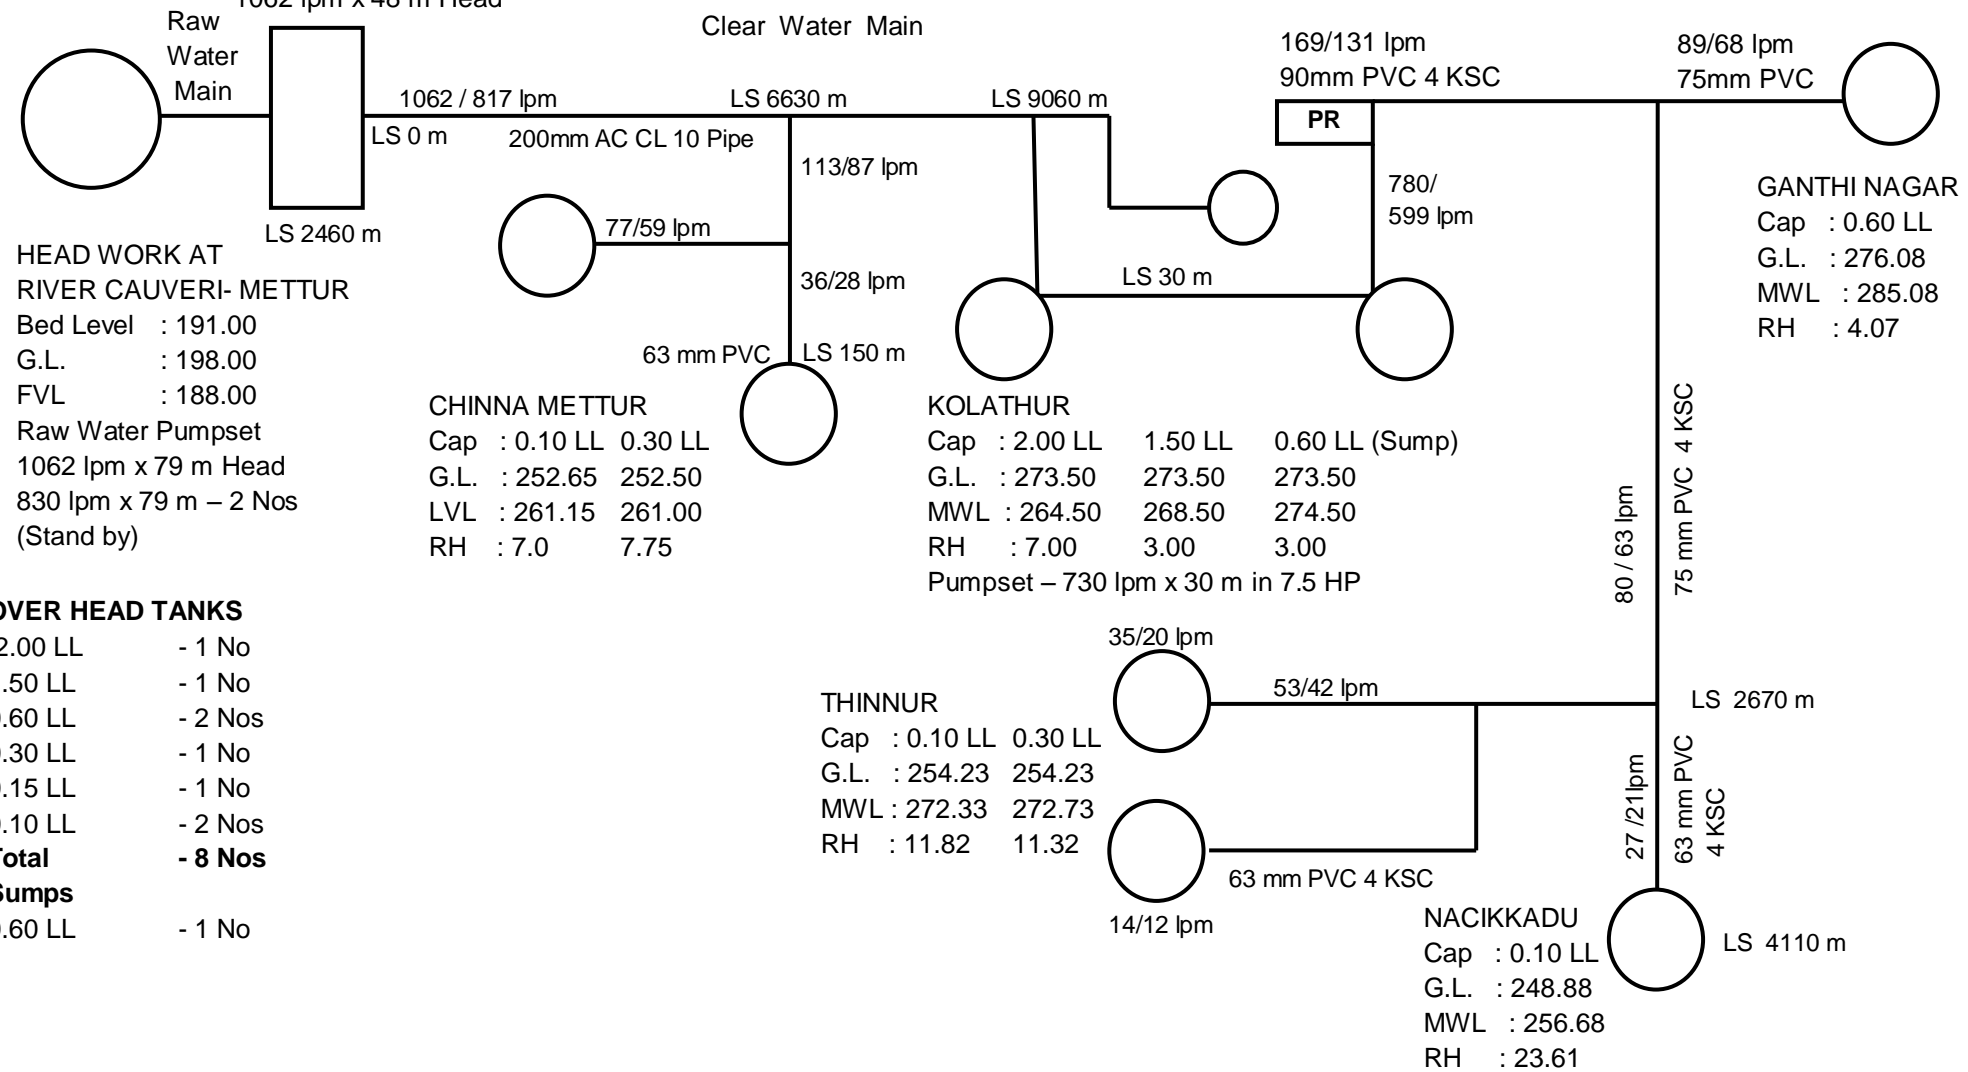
1062 lpm x 48 m Head

Raw Water Main

Clear Water Main

1062 / 817 lpm

LS 0 m

200mm AC CL 10 Pipe

LS 6630 m

LS 9060 m

169/131 lpm
90mm PVC 4 KSC

PR

89/68 lpm
75mm PVC

113/87 lpm

780/
599 lpm

GANTHI NAGAR
Cap : 0.60 LL
G.L. : 276.08
MWL : 285.08
RH : 4.07

77/59 lpm

LS 2460 m

HEAD WORK AT
RIVER CAUVERI- METTUR
Bed Level : 191.00
G.L. : 198.00
FVL : 188.00
Raw Water Pumpset
1062 lpm x 79 m Head
830 lpm x 79 m – 2 Nos
(Stand by)

36/28 lpm

LS 30 m

63 mm PVC

LS 150 m

CHINNA METTUR
Cap : 0.10 LL 0.30 LL
G.L. : 252.65 252.50
LVL : 261.15 261.00
RH : 7.0 7.75

KOLATHUR
Cap : 2.00 LL 1.50 LL 0.60 LL (Sump)
G.L. : 273.50 273.50 273.50
MWL : 264.50 268.50 274.50
RH : 7.00 3.00 3.00
Pumpset – 730 lpm x 30 m in 7.5 HP

80 / 63 lpm

75 mm PVC 4 KSC

OVER HEAD TANKS
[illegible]2.00 LL - 1 No
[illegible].50 LL - 1 No
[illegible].60 LL - 2 Nos
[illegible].30 LL - 1 No
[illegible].15 LL - 1 No
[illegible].10 LL - 2 Nos
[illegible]Total - 8 Nos
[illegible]Sumps
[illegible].60 LL - 1 No

35/20 lpm

53/42 lpm

LS 2670 m

THINNUR
Cap : 0.10 LL 0.30 LL
G.L. : 254.23 254.23
MWL : 272.33 272.73
RH : 11.82 11.32

27 /21lpm

63 mm PVC
4 KSC

63 mm PVC 4 KSC

14/12 lpm

NACIKKADU
Cap : 0.10 LL
G.L. : 248.88
MWL : 256.68
RH : 23.61

LS 4110 m